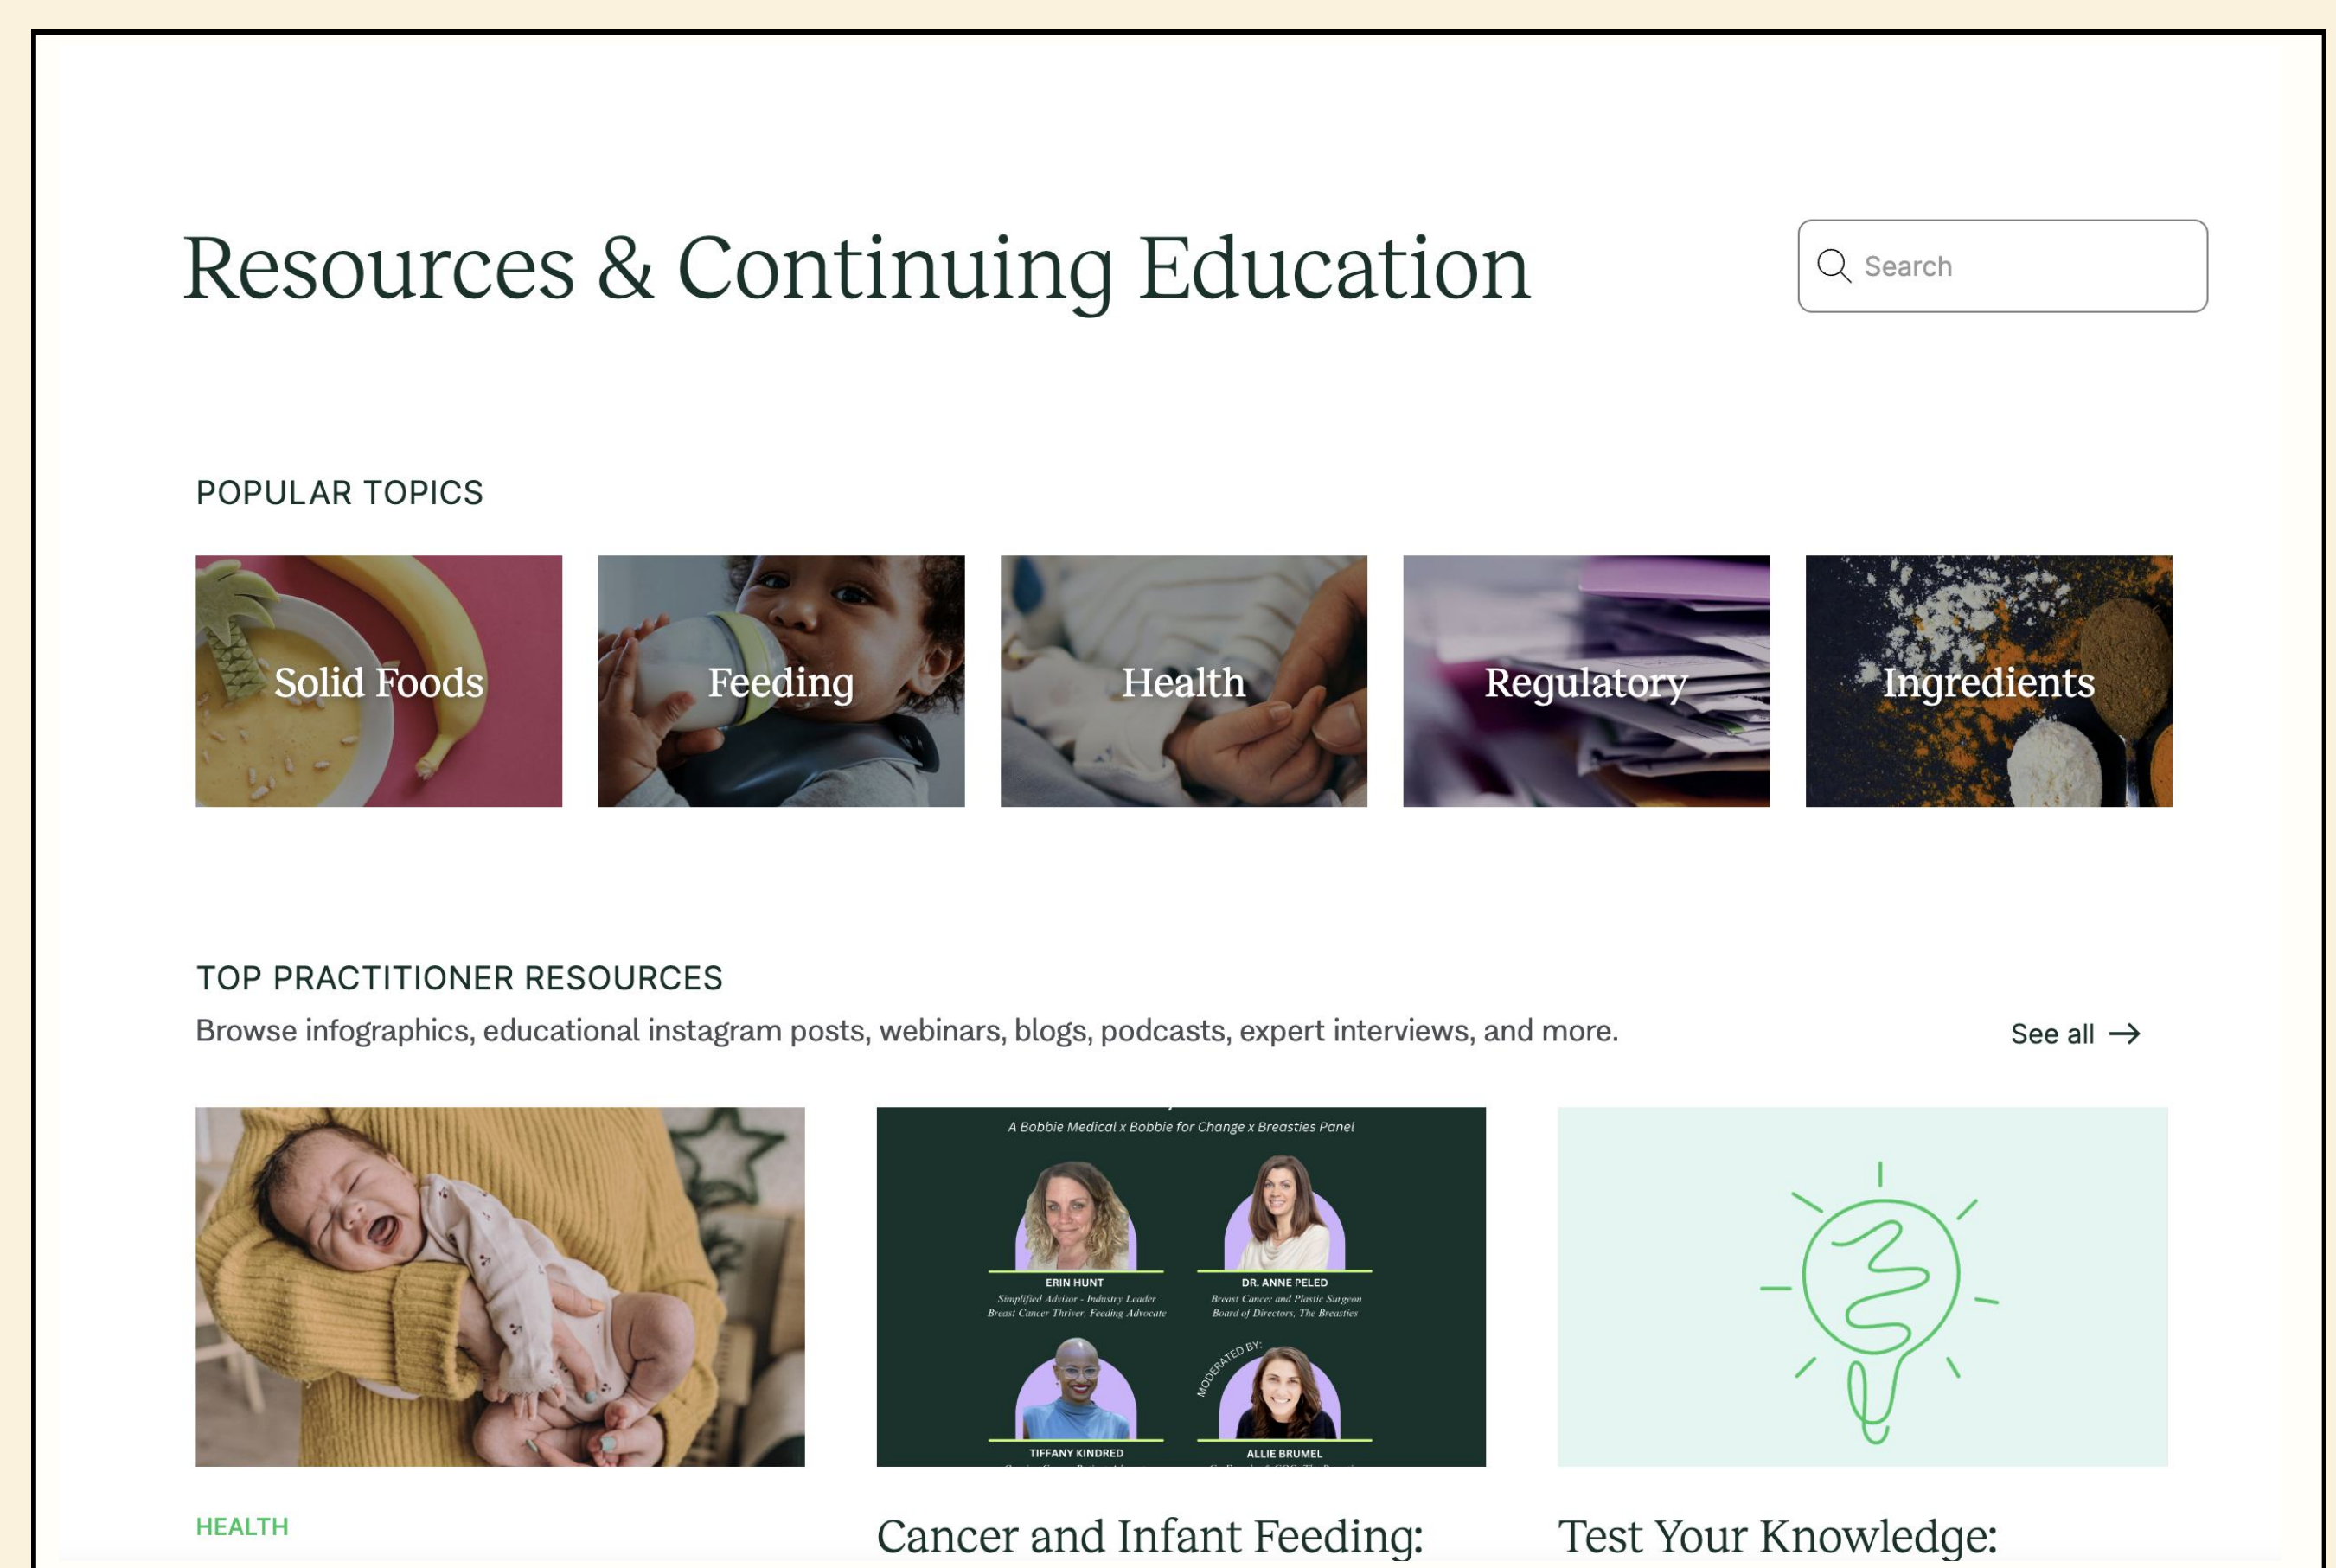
Resources & Continuing Education

Search

POPULAR TOPICS

Solid Foods

Feeding

Health

Regulatory

Ingredients

TOP PRACTITIONER RESOURCES

Browse infographics, educational instagram posts, webinars, blogs, podcasts, expert interviews, and more.

See all →

A Bobbie Medical x Bobbie for Change x Breasties Panel

ERIN HUNT
Simplified Advisor - Industry Leader
Breast Cancer Thriver, Feeding Advocate

DR. ANNE PELED
Breast Cancer and Plastic Surgeon
Board of Directors, The Breasties

MODERATED BY:

TIFFANY KINDRED

ALLIE BRUMEL

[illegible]

HEALTH

Cancer and Infant Feeding:

Test Your Knowledge: